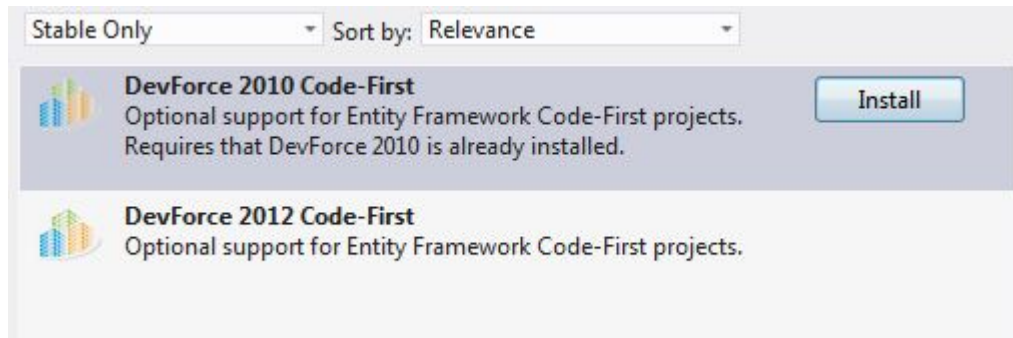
Stable Only
Sort by: Relevance

DevForce 2010 Code-First
Optional support for Entity Framework Code-First projects.
Requires that DevForce 2010 is already installed.
Install

DevForce 2012 Code-First
Optional support for Entity Framework Code-First projects.